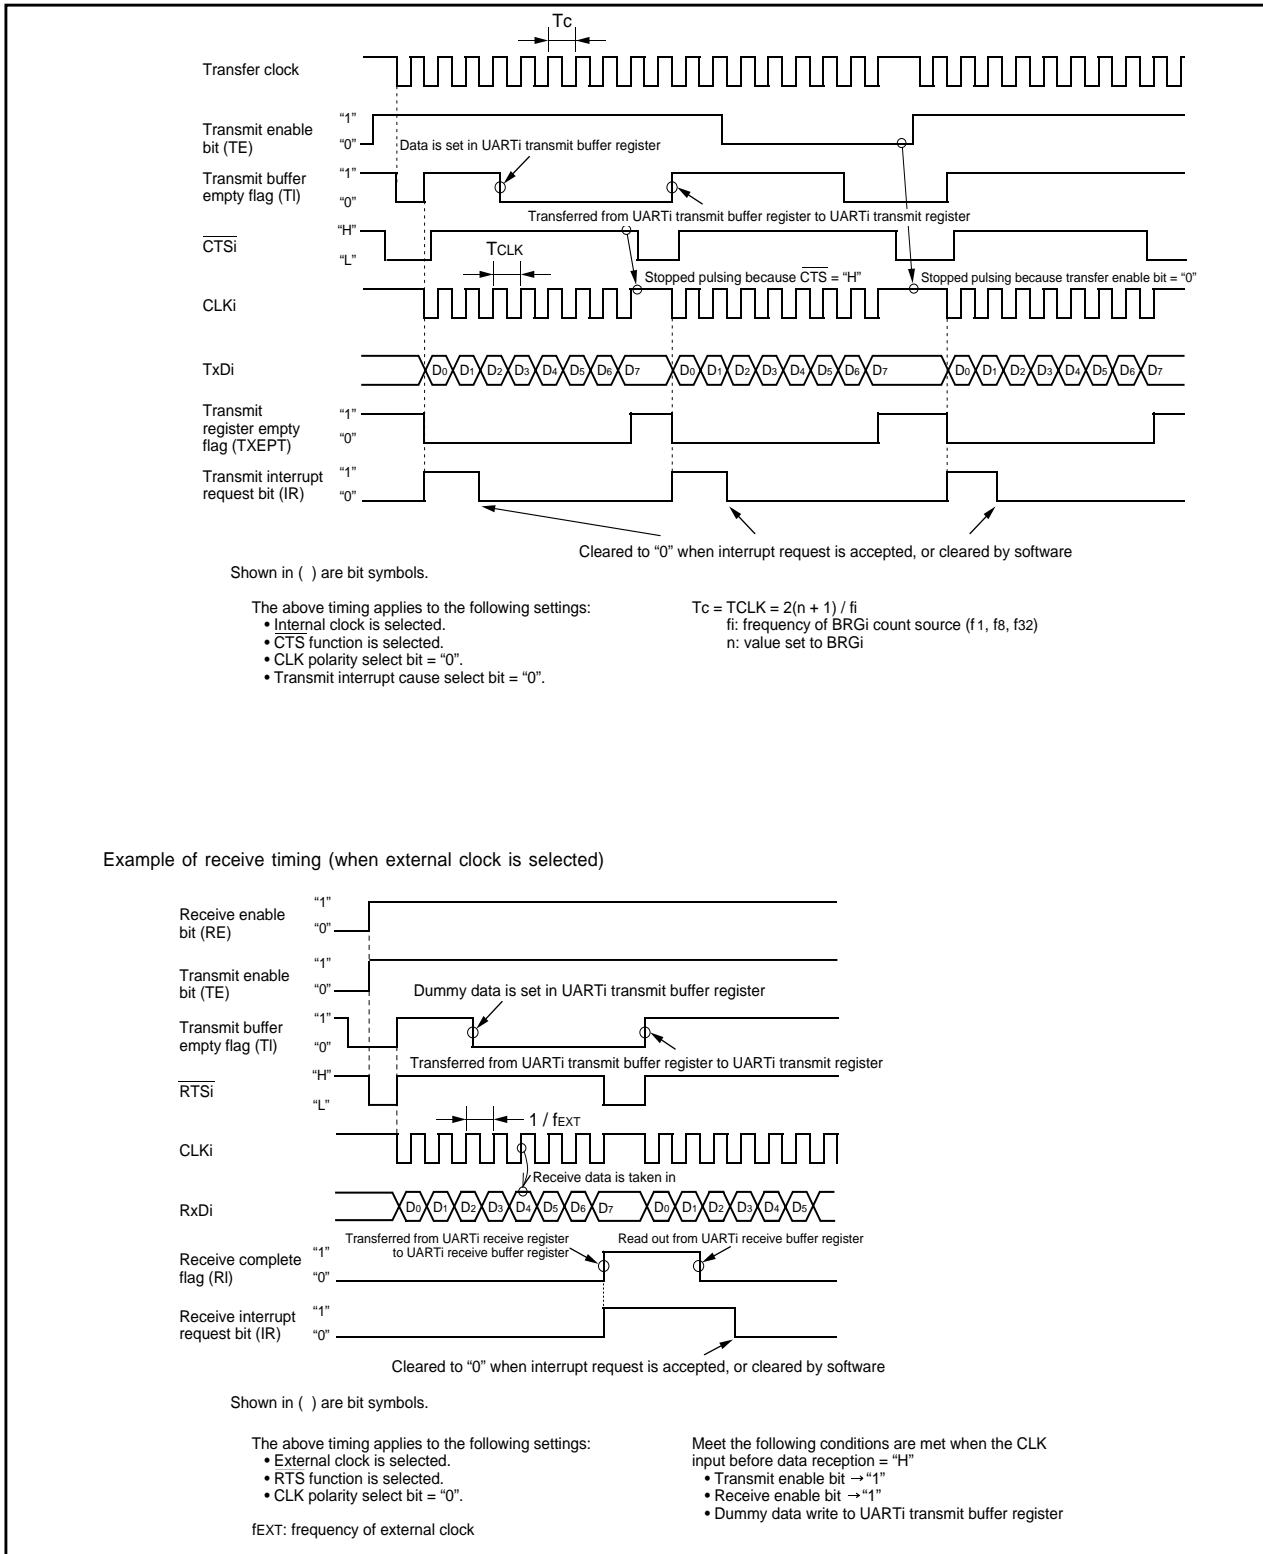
Tc

Transfer clock

Transmit enable bit (TE)
"1"
"0"

Data is set in UARTi transmit buffer register

Transmit buffer empty flag (TI)
"1"
"0"

Transferred from UARTi transmit buffer register to UARTi transmit register

$\overline{CTSi}$
"H"
"L"

TCLK

Stopped pulsing because $\overline{CTS}$ = "H"

Stopped pulsing because transfer enable bit = "0"

CLKi

TxDi

$D_0$ $D_1$ $D_2$ $D_3$ $D_4$ $D_5$ $D_6$ $D_7$ $D_0$ $D_1$ $D_2$ $D_3$ $D_4$ $D_5$ $D_6$ $D_7$ $D_0$ $D_1$ $D_2$ $D_3$ $D_4$ $D_5$ $D_6$ $D_7$

Transmit register empty flag (TXEPT)
"1"
"0"

Transmit interrupt request bit (IR)
"1"
"0"

Cleared to "0" when interrupt request is accepted, or cleared by software

Shown in ( ) are bit symbols.

The above timing applies to the following settings:
• Internal clock is selected.
• $\overline{CTS}$ function is selected.
• CLK polarity select bit = "0".
• Transmit interrupt cause select bit = "0".

Tc = TCLK = 2(n + 1) / fi
fi: frequency of BRGi count source ($f_1$, $f_8$, $f_{32}$)
n: value set to BRGi

Example of receive timing (when external clock is selected)

Receive enable bit (RE)
"1"
"0"

Transmit enable bit (TE)
"1"
"0"

Dummy data is set in UARTi transmit buffer register

Transmit buffer empty flag (TI)
"1"
"0"

Transferred from UARTi transmit buffer register to UARTi transmit register

$\overline{RTSi}$
"H"
"L"

1 / $f_{EXT}$

CLKi

Receive data is taken in

RxDi

$D_0$ $D_1$ $D_2$ $D_3$ $D_4$ $D_5$ $D_6$ $D_7$ $D_0$ $D_1$ $D_2$ $D_3$ $D_4$ $D_5$

Transferred from UARTi receive register to UARTi receive buffer register

Read out from UARTi receive buffer register

Receive complete flag (RI)
"1"
"0"

Receive interrupt request bit (IR)
"1"
"0"

Cleared to "0" when interrupt request is accepted, or cleared by software

Shown in ( ) are bit symbols.

The above timing applies to the following settings:
• External clock is selected.
• $\overline{RTS}$ function is selected.
• CLK polarity select bit = "0".

fEXT: frequency of external clock

Meet the following conditions are met when the CLK input before data reception = "H"
• Transmit enable bit → "1"
• Receive enable bit → "1"
• Dummy data write to UARTi transmit buffer register